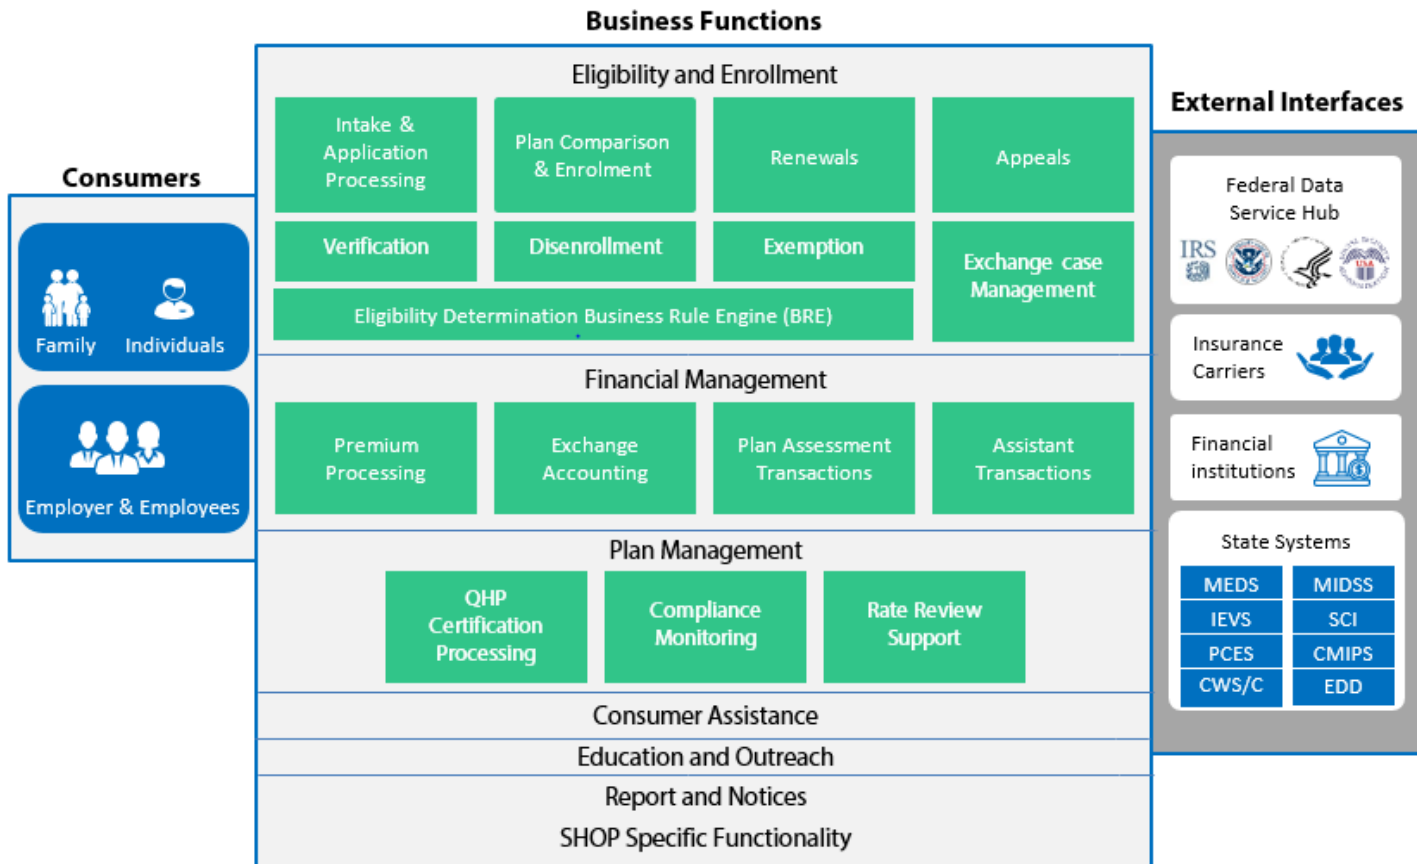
Business Functions

Consumers

Family Individuals

Employer & Employees

Eligibility and Enrollment

Intake & Application Processing

Plan Comparison & Enrolment

Renewals

Appeals

Verification

Disenrollment

Exemption

Exchange case Management

Eligibility Determination Business Rule Engine (BRE)

Financial Management

Premium Processing

Exchange Accounting

Plan Assessment Transactions

Assistant Transactions

Plan Management

QHP Certification Processing

Compliance Monitoring

Rate Review Support

Consumer Assistance

Education and Outreach

Report and Notices

SHOP Specific Functionality

External Interfaces

Federal Data Service Hub

IRS

Insurance Carriers

Financial institutions

State Systems

| MEDS | MIDSS |
|---|---|
| IEVS | SCI |
| PCES | CMIPS |
| CWS/C | EDD |